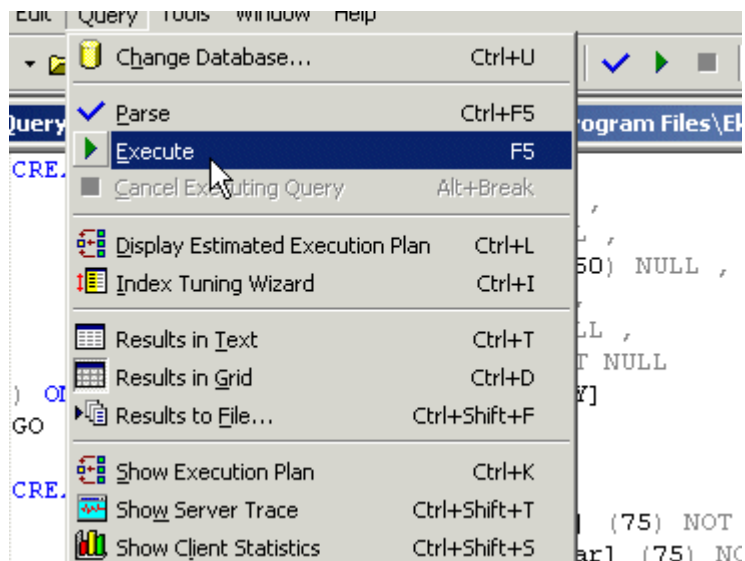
Edit Query Tools Window Help

Change Database... Ctrl+U
Parse Ctrl+F5
Execute F5
Cancel Executing Query Alt+Break
Display Estimated Execution Plan Ctrl+L
Index Tuning Wizard Ctrl+I
Results in Text Ctrl+T
Results in Grid Ctrl+D
Results to File... Ctrl+Shift+F
Show Execution Plan Ctrl+K
Show Server Trace Ctrl+Shift+T
Show Client Statistics Ctrl+Shift+S

Query
rogram Files\Ek

CRE
,
L ,
50) NULL ,
,
LL ,
T NULL
) ON
Y]
GO
CRE
] (75) NOT
ar] (75) NO